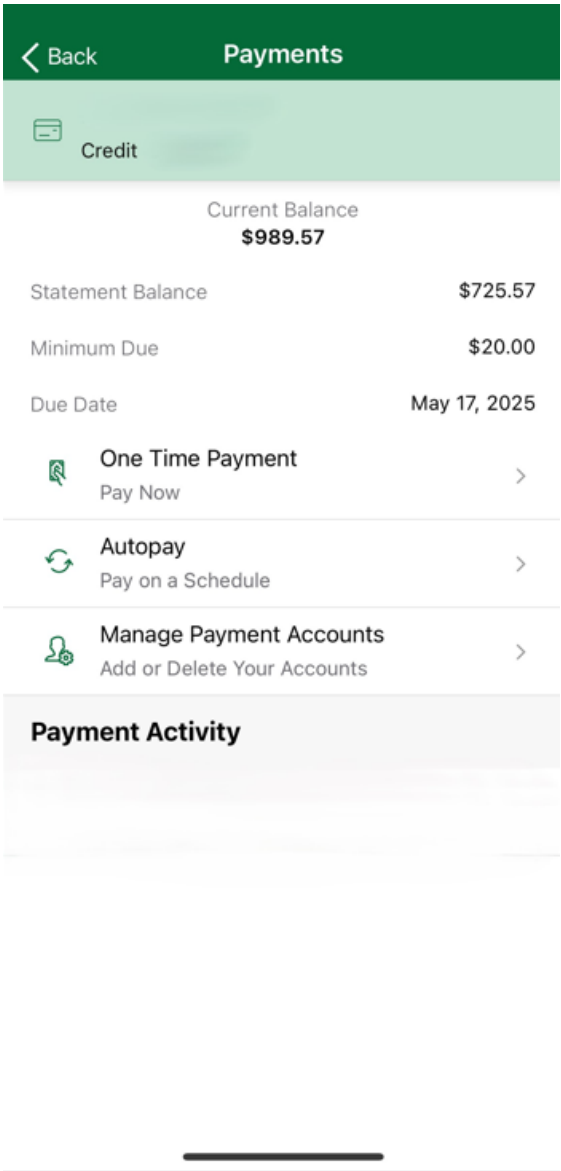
Back
Payments

Credit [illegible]

Current Balance
$989.57

Statement Balance $725.57

Minimum Due $20.00

Due Date May 17, 2025

One Time Payment
Pay Now

Autopay
Pay on a Schedule

Manage Payment Accounts
Add or Delete Your Accounts

Payment Activity